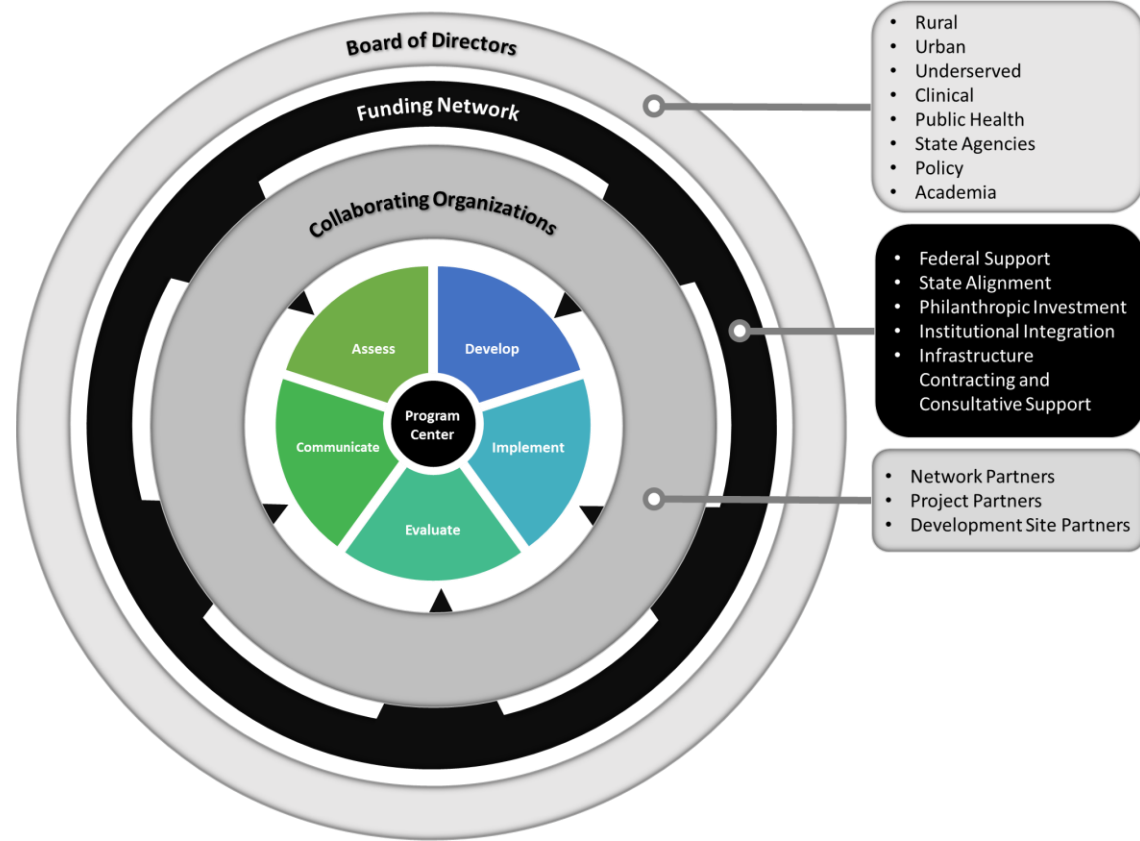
Board of Directors

Funding Network

Collaborating Organizations

Assess

Develop

Program Center

Communicate

Implement

Evaluate

- Rural
- Urban
- Underserved
- Clinical
- Public Health
- State Agencies
- Policy
- Academia

- Federal Support
- State Alignment
- Philanthropic Investment
- Institutional Integration
- Infrastructure Contracting and Consultative Support

- Network Partners
- Project Partners
- Development Site Partners